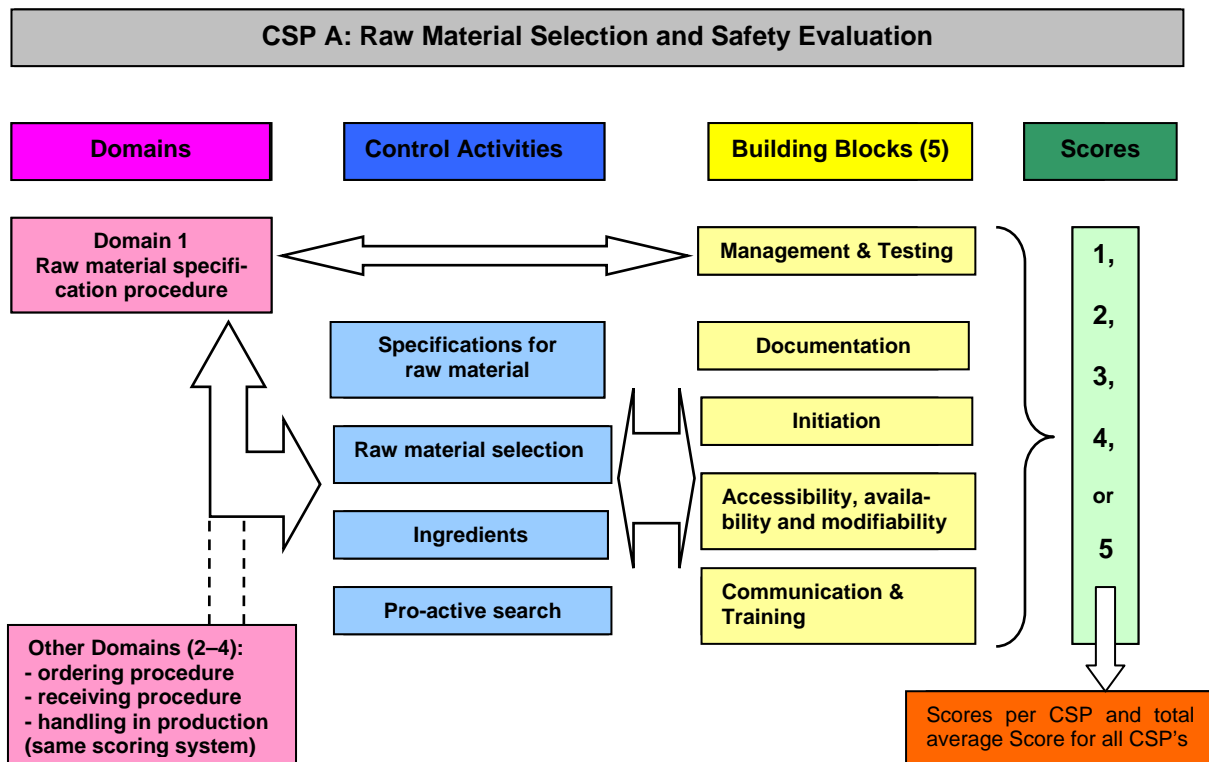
CSP A: Raw Material Selection and Safety Evaluation

Domains

Control Activities

Building Blocks (5)

Scores

Domain 1
Raw material specification procedure

Management & Testing

1,

2,

3,

4,

or

5

Specifications for raw material

Documentation

Initiation

Raw material selection

Accessibility, availability and modifiability

Ingredients

Communication & Training

Pro-active search

Other Domains (2–4):
- ordering procedure
- receiving procedure
- handling in production
(same scoring system)

Scores per CSP and total average Score for all CSP's